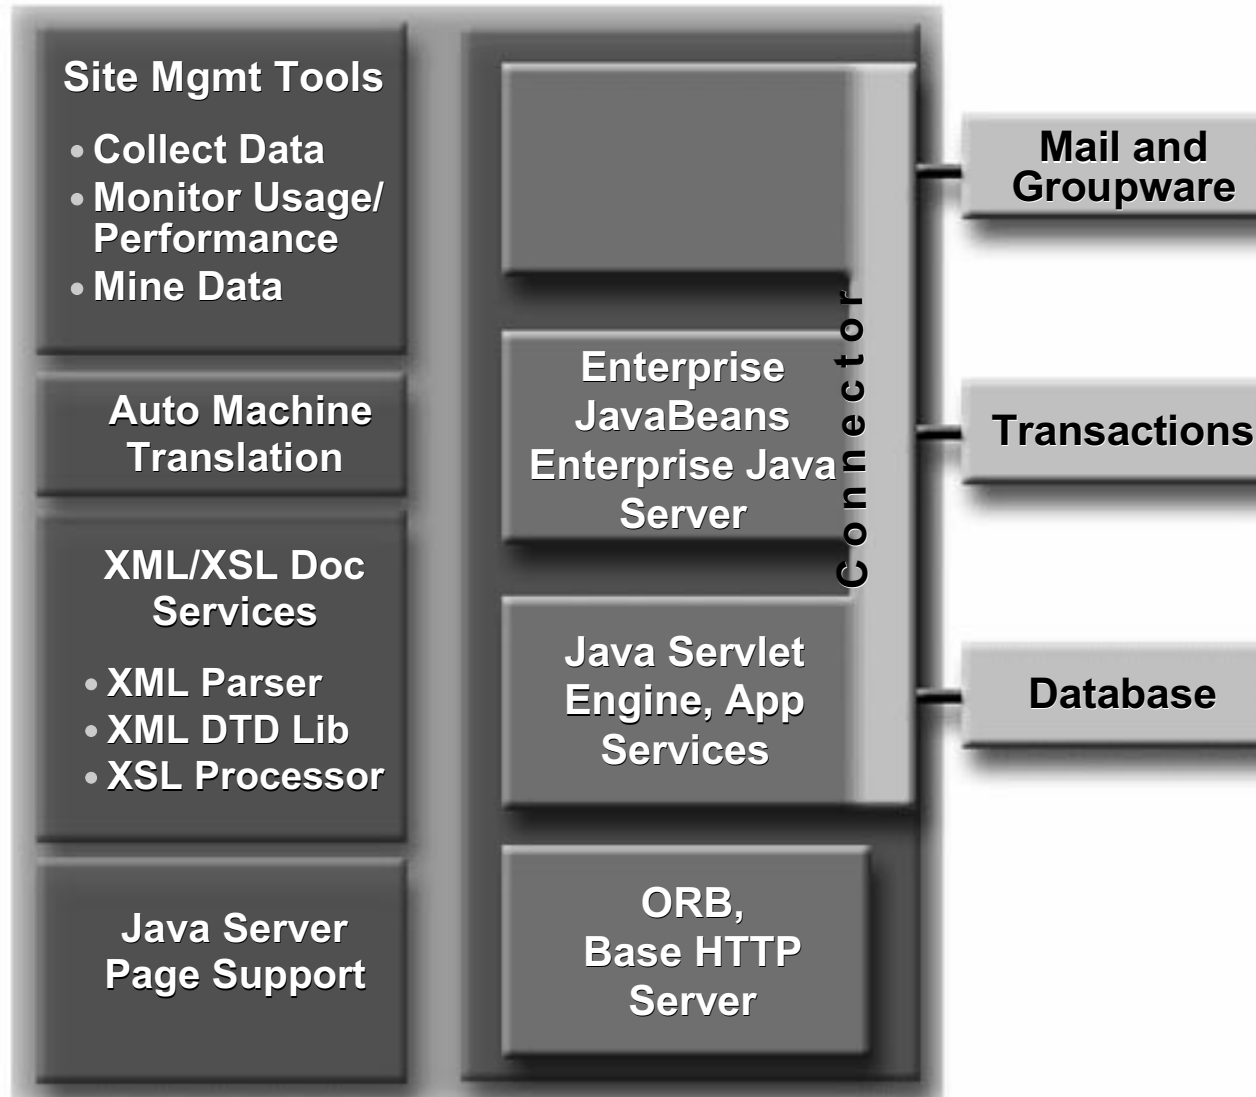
Site Mgmt Tools

• Collect Data
• Monitor Usage/ Performance
• Mine Data

Auto Machine Translation

XML/XSL Doc Services

• XML Parser
• XML DTD Lib
• XSL Processor

Java Server Page Support

Enterprise JavaBeans Enterprise Java Server

Java Servlet Engine, App Services

ORB, Base HTTP Server

Connector

Mail and Groupware

Transactions

Database